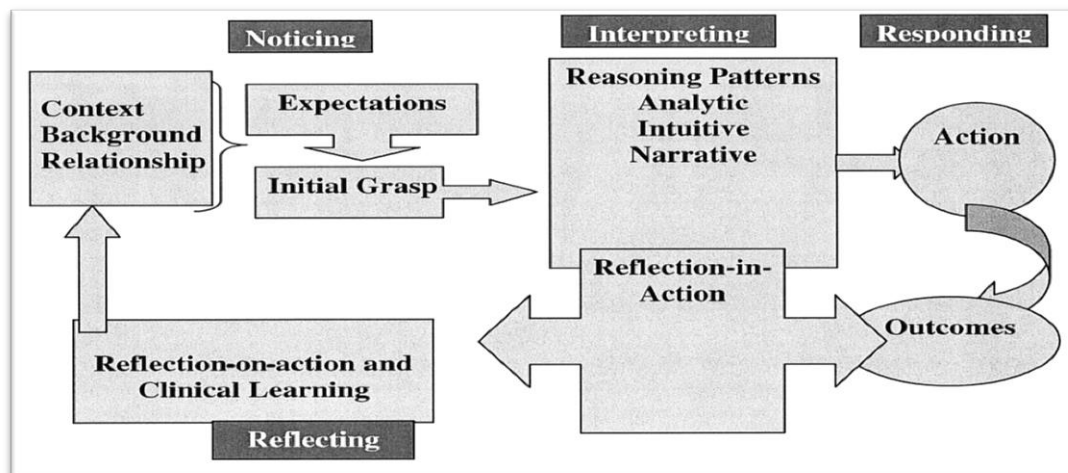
Noticing

Interpreting

Responding

Context
Background
Relationship

Expectations

Initial Grasp

Reasoning Patterns
Analytic
Intuitive
Narrative

Action

Reflection-in-Action

Outcomes

Reflection-on-action and Clinical Learning

Reflecting